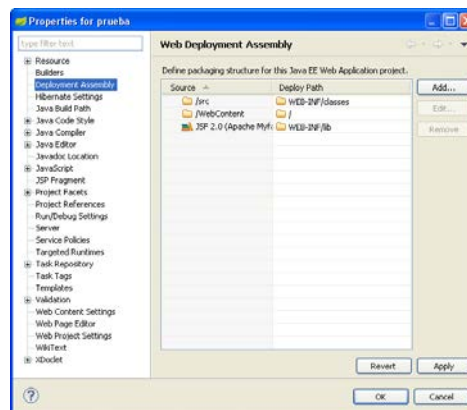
Properties for prueba

type filter text

Resource
Builders
Deployment Assembly
Hibernate Settings
Java Build Path
Java Code Style
Java Compiler
Java Editor
Javadoc Location
JavaScript
JSP Fragment
Project Facets
Project References
Run/Debug Settings
Server
Service Policies
Targeted Runtimes
Task Repository
Task Tags
Templates
Validation
Web Content Settings
Web Page Editor
Web Project Settings
WikiText
XDoclet

Web Deployment Assembly

Define packaging structure for this Java EE Web Application project.

| Source | Deploy Path |
|---|---|
| /src | WEB-INF/classes |
| /WebContent | / |
| JSP 2.0 (Apache Myfa | WEB-INF/lib |

Add...
Edit...
Remove

Revert
Apply

OK
Cancel